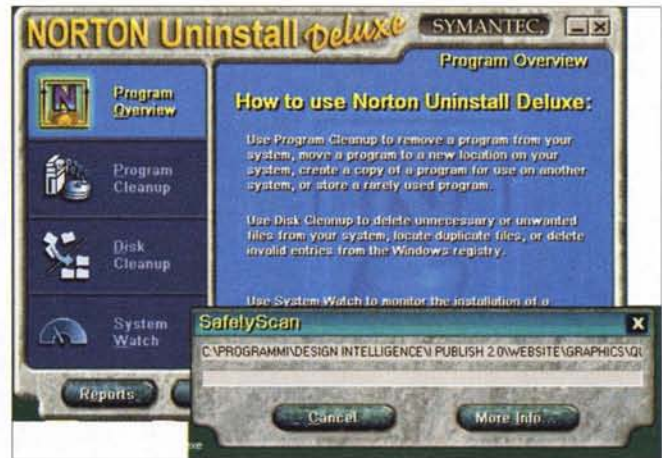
NORTON Uninstall Deluxe SYMANTEC.

Program Overview

Program Overview

Program Cleanup

Disk Cleanup

System Watch

How to use Norton Uninstall Deluxe:

Use Program Cleanup to remove a program from your system, move a program to a new location on your system, create a copy of a program for use on another system, or store a rarely used program.

Use Disk Cleanup to delete unnecessary or unwanted files from your system, locate duplicate files, or delete invalid entries from the Windows registry.

Use System Watch to monitor the installation of a

Reports

SafelyScan

C:\PROGRAMMI\DESIGN INTELLIGENCE\I PUBLISH 2.0\WEBSITE\GRAPHICS\QU

Cancel

More Info